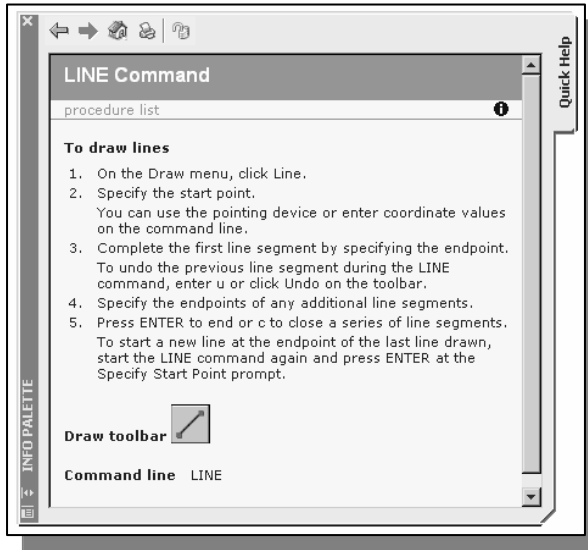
LINE Command

procedure list

To draw lines

1. On the Draw menu, click Line.
2. Specify the start point.
You can use the pointing device or enter coordinate values on the command line.
3. Complete the first line segment by specifying the endpoint.
To undo the previous line segment during the LINE command, enter u or click Undo on the toolbar.
4. Specify the endpoints of any additional line segments.
5. Press ENTER to end or c to close a series of line segments.
To start a new line at the endpoint of the last line drawn, start the LINE command again and press ENTER at the Specify Start Point prompt.

Draw toolbar

Command line LINE

Quick Help

INFO PALETTE